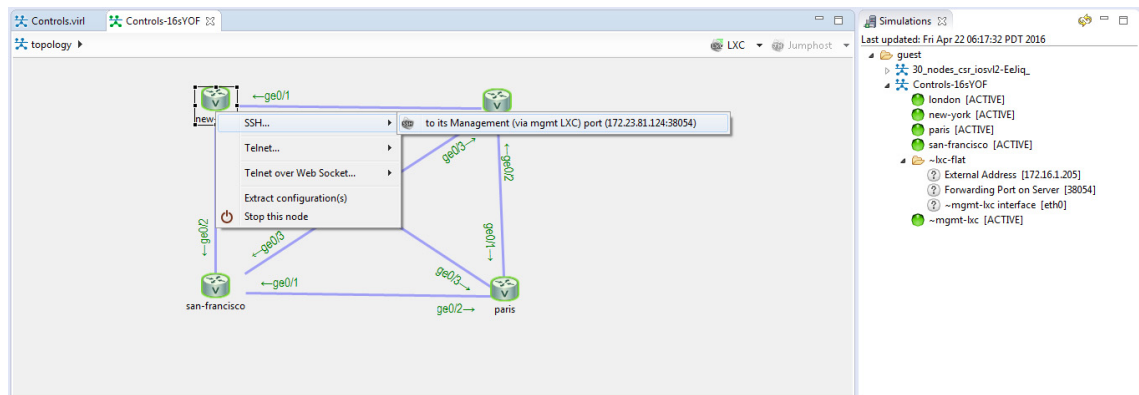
Controls.virl Controls-16sYOF ☒

topology ▸

LXC ▾ Jumphost ▾

←ge0/1

new-

SSH... ▸

to its Management (via mgmt LXC) port (172.23.81.124:38054)

Telnet... ▸

Telnet over Web Socket... ▸

Extract configuration(s)

Stop this node

ge0/3→

←ge0/2

←ge0/2

←ge0/3

←ge0/1

ge0/3→

←ge0/1

san-francisco

←ge0/1

ge0/2→

paris

Simulations ☒

Last updated: Fri Apr 22 06:17:32 PDT 2016

guest

30_nodes_csr_iosvl2-Eeliq_

Controls-16sYOF

london [ACTIVE]

new-york [ACTIVE]

paris [ACTIVE]

san-francisco [ACTIVE]

~lxc-flat

External Address [172.16.1.205]

Forwarding Port on Server [38054]

~mgmt-lxc interface [eth0]

~mgmt-lxc [ACTIVE]